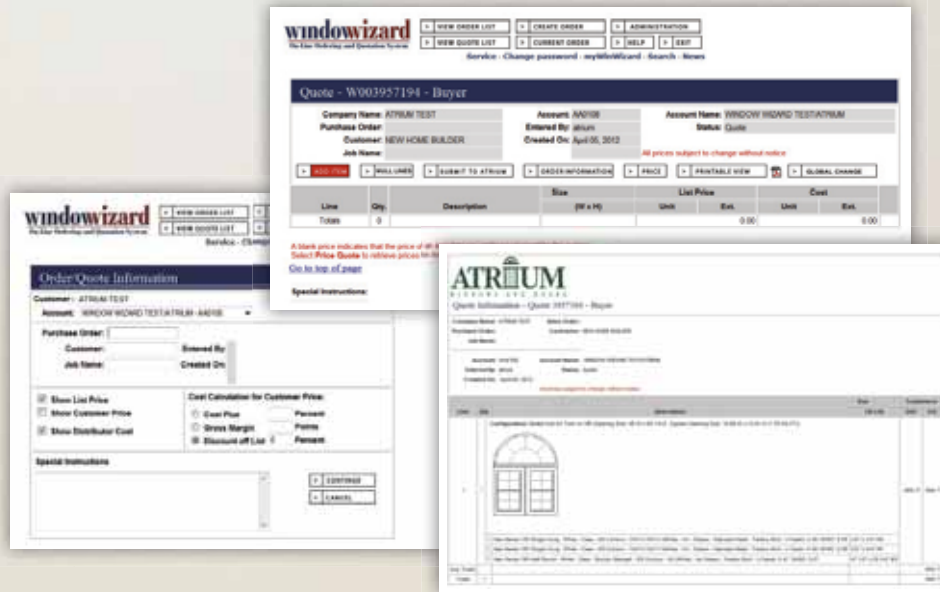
windowwizard
The Easy Ordering and Quotation System

VIEW ORDER LIST | CREATE ORDER | ADMINISTRATION
VIEW QUOTE LIST | CURRENT ORDER | HELP | EXIT

Service - Change password - myWinWizard - Search - News

Quote - W003957194 - Buyer

Company Name: ATRIUM TEST
Purchase Order:
Customer: NEW HOME BUILDER
Job Name:

Account: AA0108
Entered By: atrium
Created On: April 05, 2012

Account Name: WINDOW WIZARD TEST/ATRIUM
Status: Quote

All prices subject to change without notice

ADD ITEM | MULLINES | SUBMIT TO ATRIUM | ORDER INFORMATION | PRICE | PRINTABLE VIEW | GLOBAL CHANGE

| Line | Qty. | Description | Size (W x H) | List Price Unit | List Price Ext. | Cost Unit | Cost Ext. |
|---|---|---|---|---|---|---|---|
| Totals | 0 | | | | 0.00 | | 0.00 |

A blank price indicates that the price of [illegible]
Select Price Quote to retrieve prices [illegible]
Go to top of page

Special Instructions:

windowwizard
The Easy Ordering and Quotation System

VIEW ORDER LIST
VIEW QUOTE LIST
Service - Chang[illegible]

Order/Quote Information

Customer: ATRIUM TEST
Account: WINDOW WIZARD TEST/ATRIUM - AA0108

Purchase Order:
Customer:
Job Name:
Entered By:
Created On:

Show List Price
Show Customer Price
Show Distributor Cost

Cost Calculation for Customer Price:
Cost Plus Percent
Gross Margin Points
Discount off List Percent

Special Instructions

CONTINUE
CANCEL

ATRIUM
WINDOWS AND DOORS
Quote Information - Quote 3957194 - Buyer

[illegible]